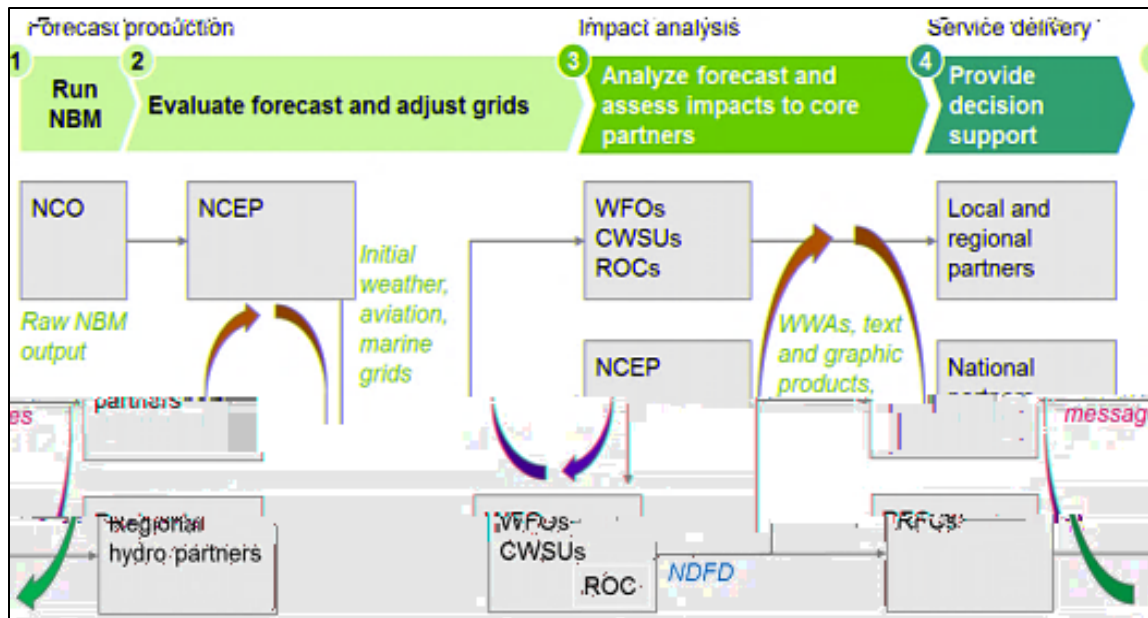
Forecast production

1 Run NBM

2 Evaluate forecast and adjust grids

Impact analysis

3 Analyze forecast and assess impacts to core partners

Service delivery

4 Provide decision support

NCO

Raw NBM output

NCEP

Initial weather, aviation, marine grids

WFOs
CWSUs
ROCs

WWAs, text and graphic products,

Local and regional partners

NCEP

National partners

partners

es

messag

Regional hydro partners

WFOs
CWSUs
ROC

NDFD

RFCs